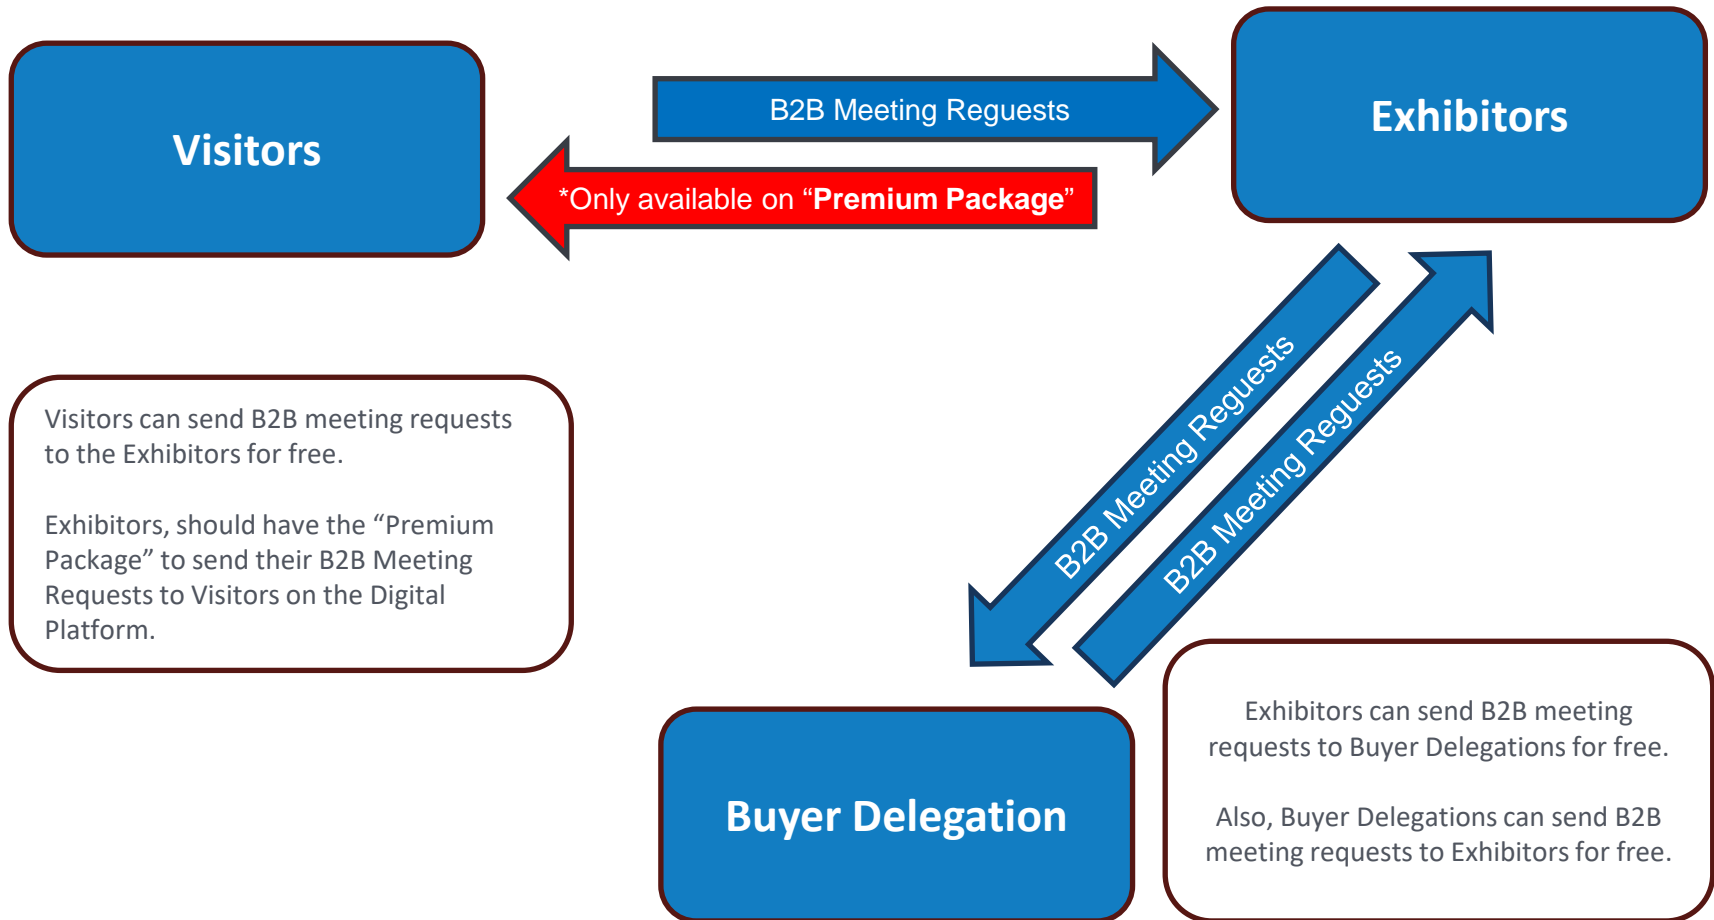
Visitors

B2B Meeting Requests

*Only available on “Premium Package”

Exhibitors

Visitors can send B2B meeting requests to the Exhibitors for free.

Exhibitors, should have the “Premium Package” to send their B2B Meeting Requests to Visitors on the Digital Platform.

B2B Meeting Requests

B2B Meeting Requests

Buyer Delegation

Exhibitors can send B2B meeting requests to Buyer Delegations for free.

Also, Buyer Delegations can send B2B meeting requests to Exhibitors for free.